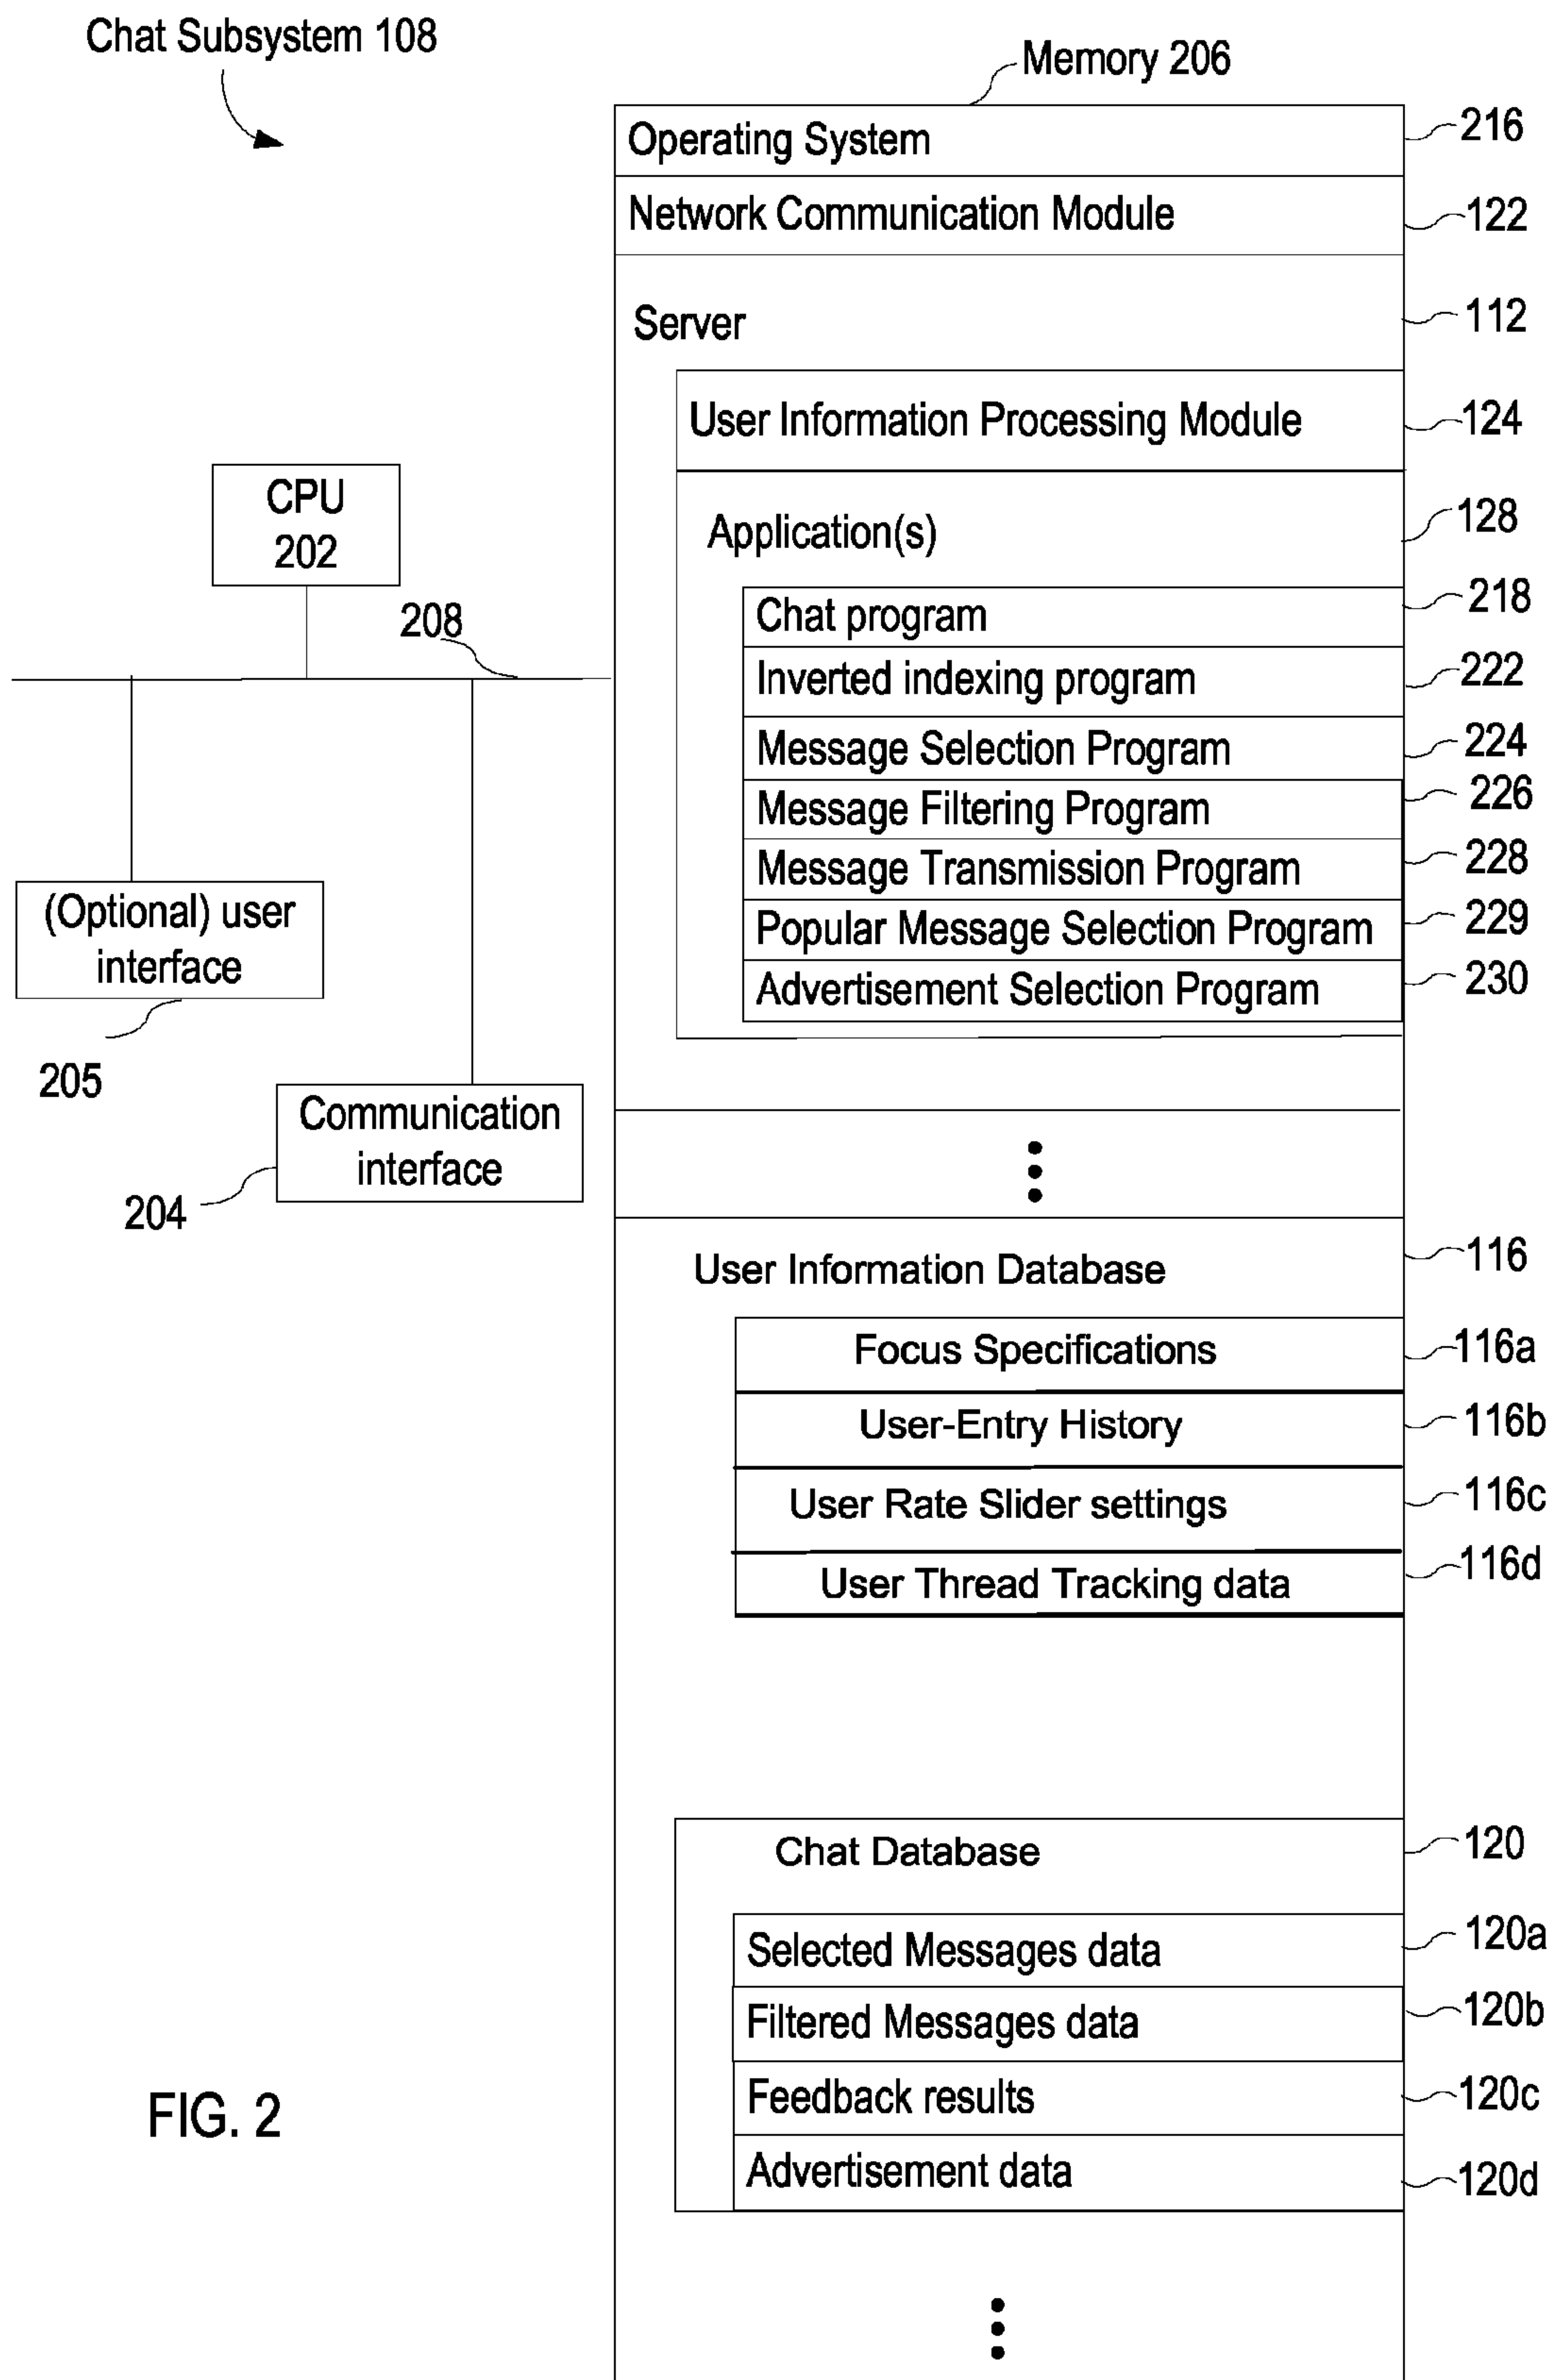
Chat Subsystem 108

Memory 206

Operating System 216

Network Communication Module 122

Server 112

User Information Processing Module 124

Application(s) 128

Chat program 218

Inverted indexing program 222

Message Selection Program 224

Message Filtering Program 226

Message Transmission Program 228

Popular Message Selection Program 229

Advertisement Selection Program 230

CPU 202

208

(Optional) user interface

205

Communication interface

204

⋮

User Information Database 116

Focus Specifications 116a

User-Entry History 116b

User Rate Slider settings 116c

User Thread Tracking data 116d

Chat Database 120

Selected Messages data 120a

Filtered Messages data 120b

Feedback results 120c

Advertisement data 120d

FIG. 2

⋮